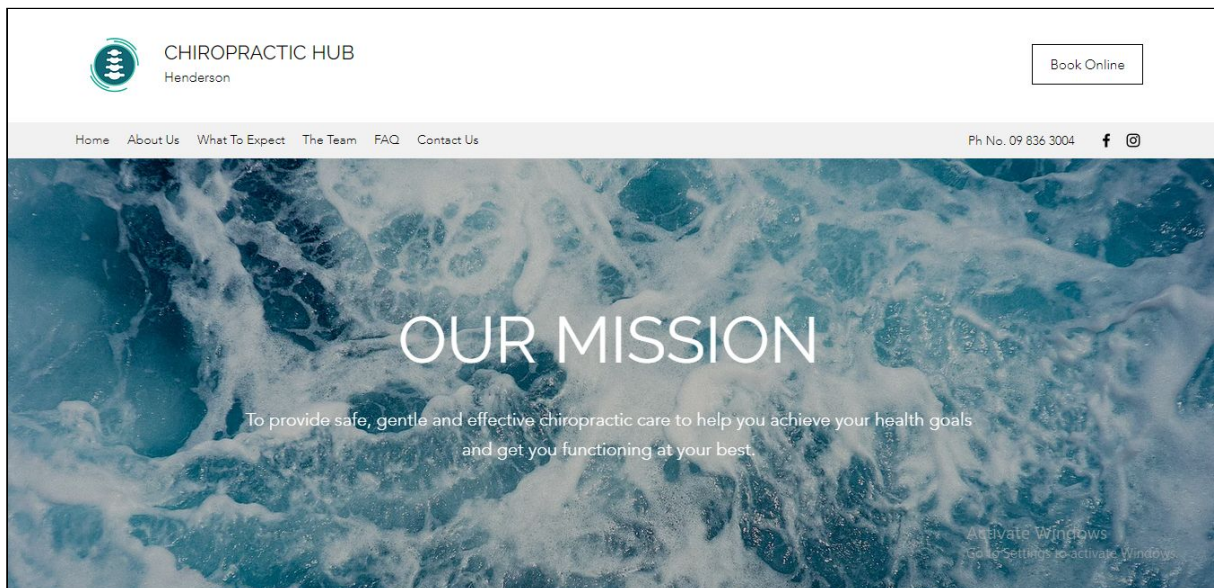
CHIROPRACTIC HUB
Henderson

Book Online

Home About Us What To Expect The Team FAQ Contact Us

Ph No. 09 836 3004

OUR MISSION

To provide safe, gentle and effective chiropractic care to help you achieve your health goals and get you functioning at your best.

Activate Windows
Go to Settings to activate Windows.